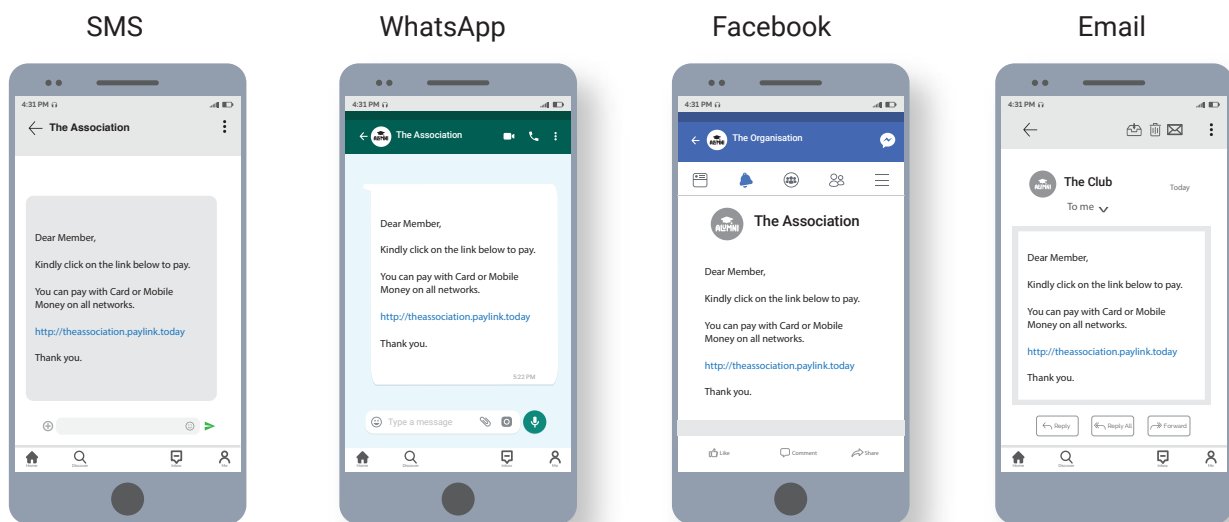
SMS

4:31 PM

The Association

Dear Member,

Kindly click on the link below to pay.

You can pay with Card or Mobile Money on all networks.

http://theassociation.paylink.today

Thank you.

Home Discover Inbox Me

WhatsApp

4:31 PM

The Association

Dear Member,

Kindly click on the link below to pay.

You can pay with Card or Mobile Money on all networks.

http://theassociation.paylink.today

Thank you.

5:22 PM

Type a message

Home Discover Inbox Me

Facebook

4:31 PM

ALUMNI The Organisation

ALUMNI The Association

Dear Member,

Kindly click on the link below to pay.

You can pay with Card or Mobile Money on all networks.

http://theassociation.paylink.today

Thank you.

Like Comment Share

Email

4:31 PM

ALUMNI The Club

Today

To me

Dear Member,

Kindly click on the link below to pay.

You can pay with Card or Mobile Money on all networks.

http://theassociation.paylink.today

Thank you.

Reply Reply All Forward

Home Discover Inbox Me